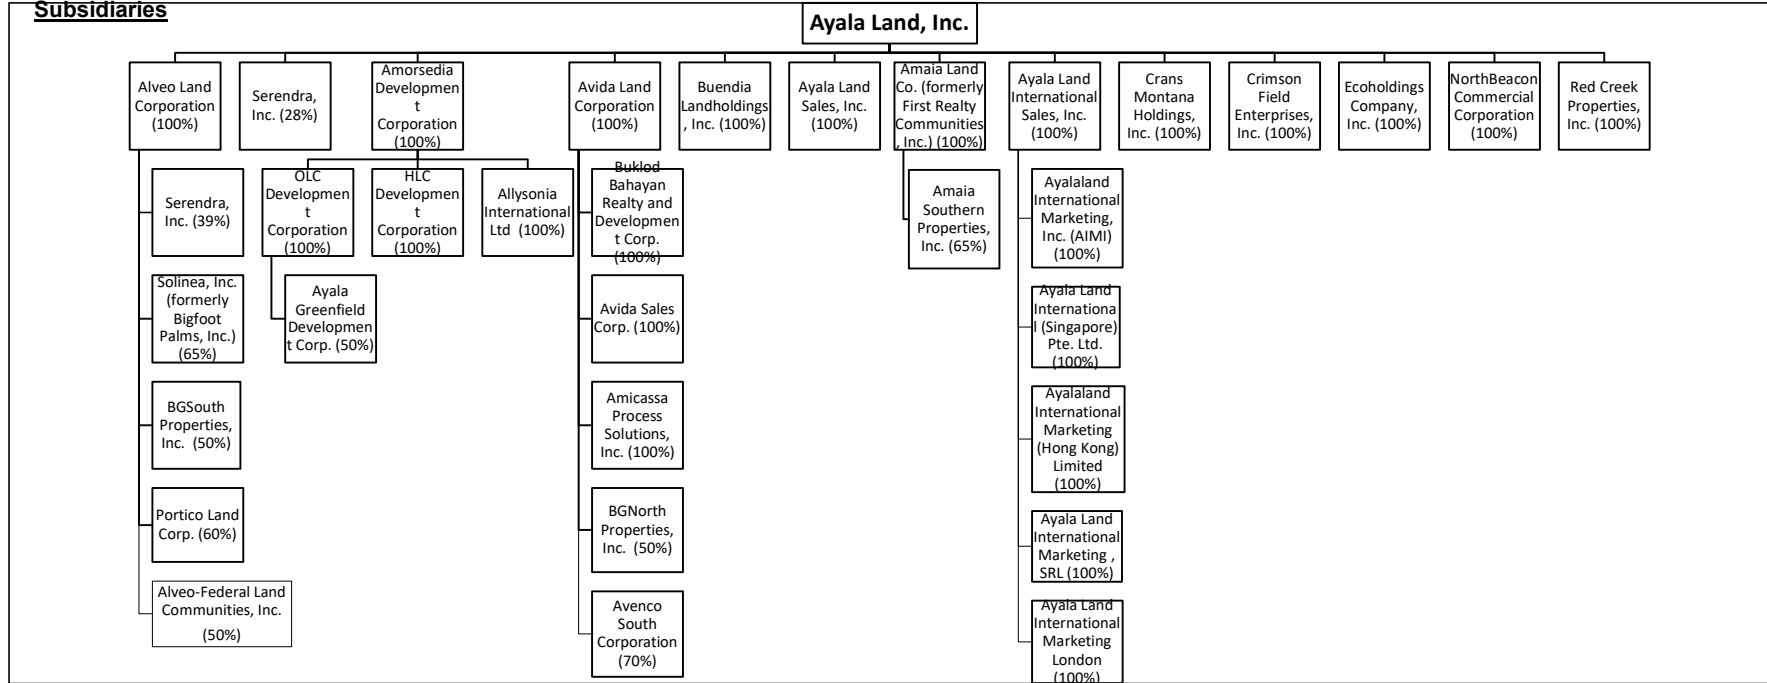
Subsidiaries

Ayala Land, Inc.

Alveo Land Corporation (100%)

Serendra, Inc. (28%)

Amorsedia Development Corporation (100%)

Avida Land Corporation (100%)

Buendia Landholdings, Inc. (100%)

Ayala Land Sales, Inc. (100%)

Amaia Land Co. (formerly First Realty Communities, Inc.) (100%)

Ayala Land International Sales, Inc. (100%)

Crans Montana Holdings, Inc. (100%)

Crimson Field Enterprises, Inc. (100%)

Ecoholdings Company, Inc. (100%)

NorthBeacon Commercial Corporation (100%)

Red Creek Properties, Inc. (100%)

Serendra, Inc. (39%)

Solinea, Inc. (formerly Bigfoot Palms, Inc.) (65%)

BGSouth Properties, Inc. (50%)

Portico Land Corp. (60%)

Alveo-Federal Land Communities, Inc. (50%)

OLC Development Corporation (100%)

HLC Development Corporation (100%)

Allysonia International Ltd (100%)

Ayala Greenfield Development Corp. (50%)

Buklod Bahayan Realty and Development Corp. (100%)

Avida Sales Corp. (100%)

Amicassa Process Solutions, Inc. (100%)

BGNorth Properties, Inc. (50%)

Avenco South Corporation (70%)

Amaia Southern Properties, Inc. (65%)

Ayalaland International Marketing, Inc. (AIMI) (100%)

Ayala Land International (Singapore) Pte. Ltd. (100%)

Ayalaland International Marketing (Hong Kong) Limited (100%)

Ayala Land International Marketing , SRL (100%)

Ayala Land International Marketing London (100%)